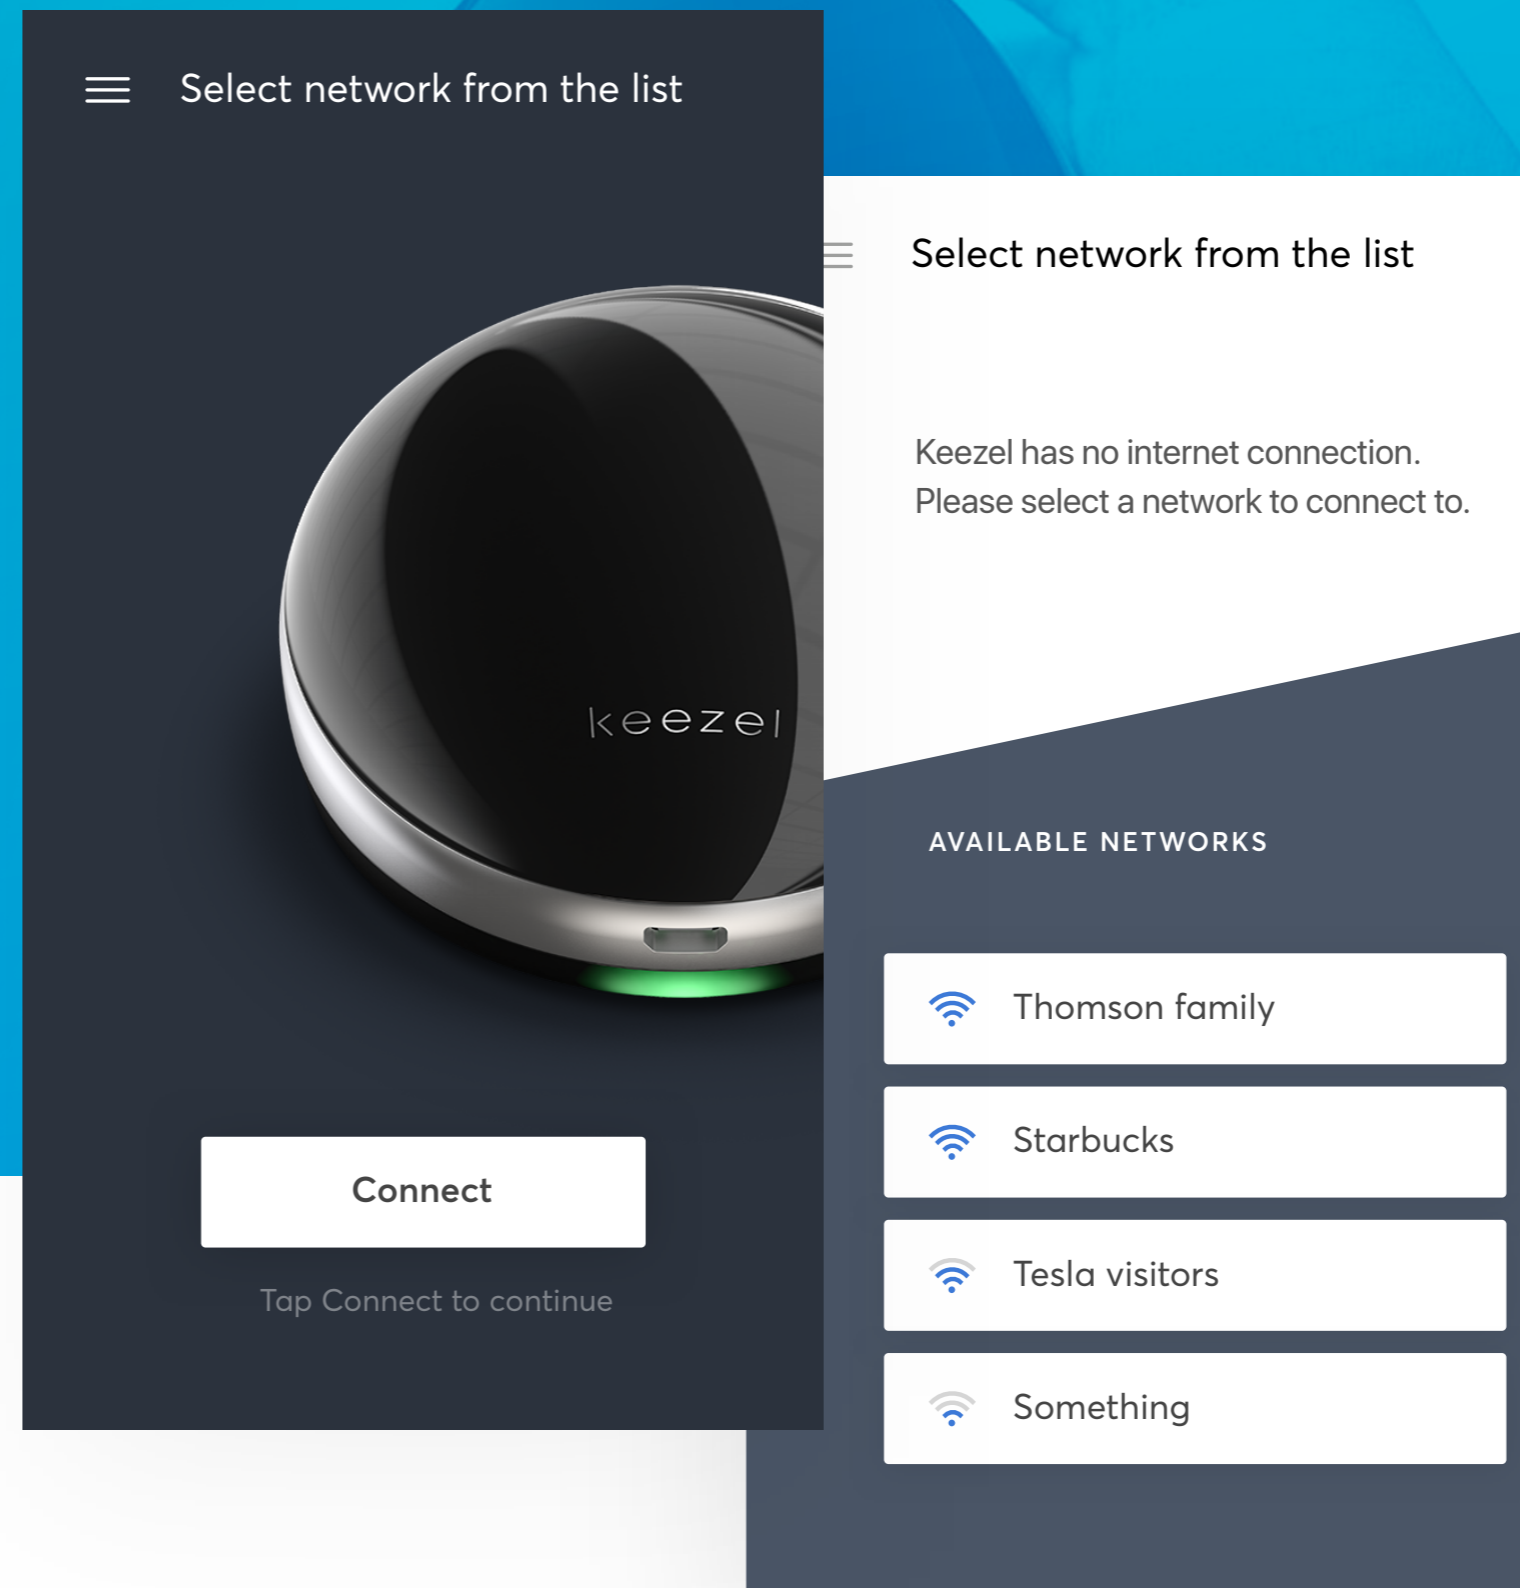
Select network from the list

keezel

Connect

Tap Connect to continue

Select network from the list

Keezel has no internet connection. Please select a network to connect to.

AVAILABLE NETWORKS

Thomson family

Starbucks

Tesla visitors

Something